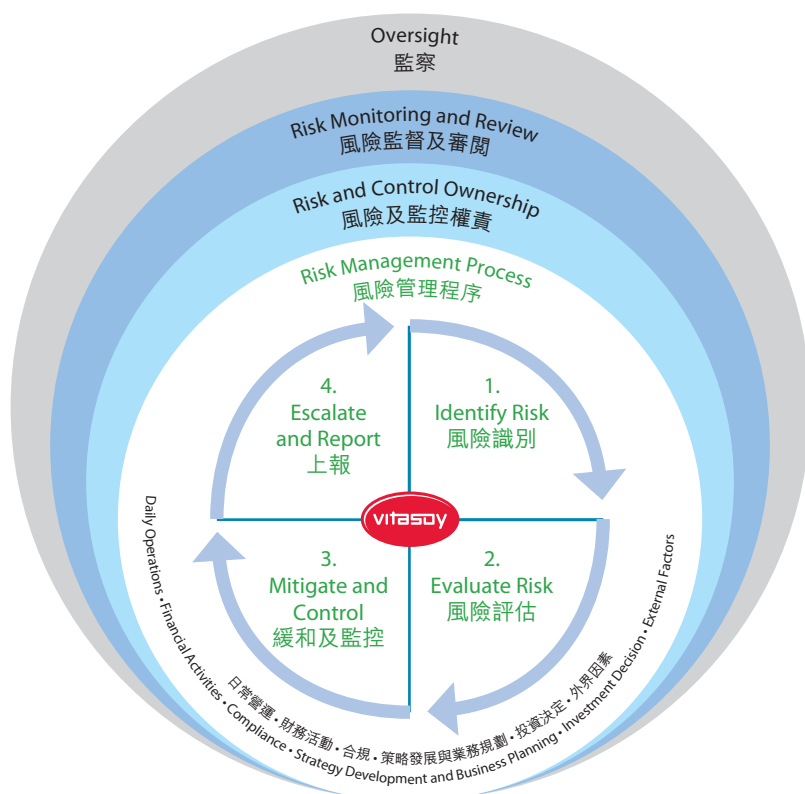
Oversight
監察

Risk Monitoring and Review
風險監督及審閱

Risk and Control Ownership
風險及監控權責

Risk Management Process
風險管理程序

4.
Escalate and Report
上報

1.
Identify Risk
風險識別

vitasoy

3.
Mitigate and Control
緩和及監控

2.
Evaluate Risk
風險評估

Daily Operations • Financial Activities • Compliance • Strategy Development and Business Planning • Investment Decision • External Factors

日常營運 • 財務活動 • 合規 • 策略發展與業務規劃 • 投資決定 • 外界因素